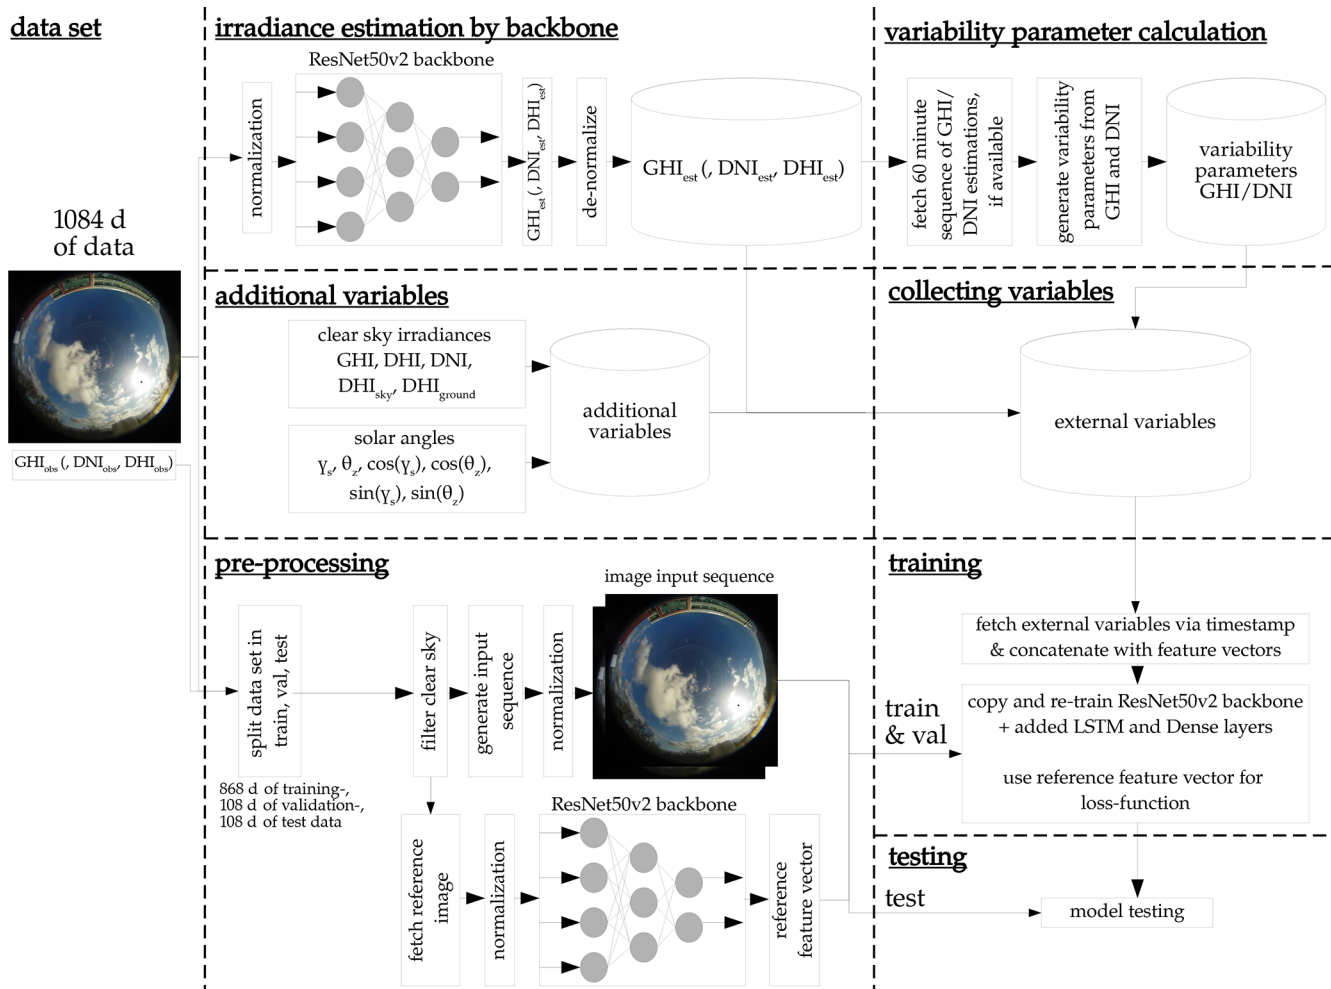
data set

1084 d of data

$GHI_{obs}$ (, $DNI_{obs}$, $DHI_{obs}$)

irradiance estimation by backbone

ResNet50v2 backbone

normalization

$GHI_{est}$ (, $DNI_{est}$, $DHI_{est}$)

de-normalize

$GHI_{est}$ (, $DNI_{est}$, $DHI_{est}$)

variability parameter calculation

fetch 60 minute sequence of GHI/ DNI estimations, if available

generate variability parameters from GHI and DNI

variability parameters GHI/DNI

additional variables

clear sky irradiances GHI, DHI, DNI, $DHI_{sky}$, $DHI_{ground}$

solar angles $\gamma_s$, $\theta_z$, $\cos(\gamma_s)$, $\cos(\theta_z)$, $\sin(\gamma_s)$, $\sin(\theta_z)$

additional variables

collecting variables

external variables

pre-processing

split data set in train, val, test

868 d of training-, 108 d of validation-, 108 d of test data

filter clear sky

generate input sequence

normalization

image input sequence

fetch reference image

normalization

ResNet50v2 backbone

reference feature vector

training

fetch external variables via timestamp & concatenate with feature vectors

train & val

copy and re-train ResNet50v2 backbone + added LSTM and Dense layers

use reference feature vector for loss-function

testing

test

model testing